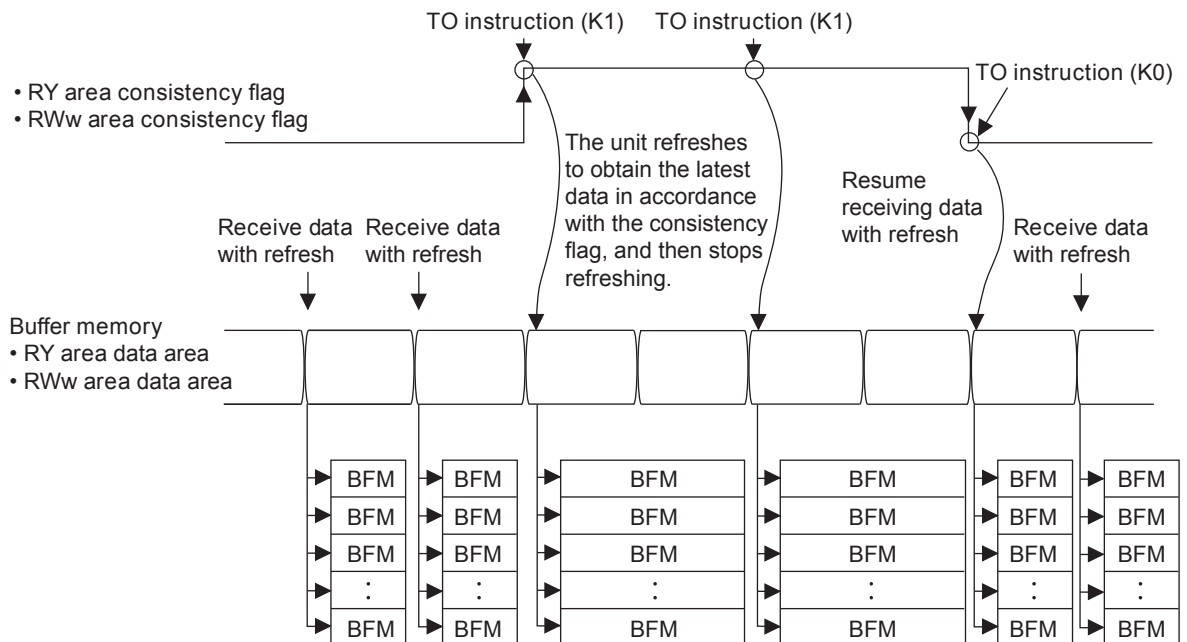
TO instruction (K1) TO instruction (K1)

TO instruction (K0)

• RY area consistency flag
• RWw area consistency flag

The unit refreshes to obtain the latest data in accordance with the consistency flag, and then stops refreshing.

Resume receiving data with refresh

Receive data with refresh

Receive data with refresh

Receive data with refresh

Buffer memory
• RY area data area
• RWw area data area

BFM
BFM
BFM
:
BFM

BFM
BFM
BFM
:
BFM

BFM
BFM
BFM
:
BFM

BFM
BFM
BFM
:
BFM

BFM
BFM
BFM
:
BFM

BFM
BFM
BFM
:
BFM